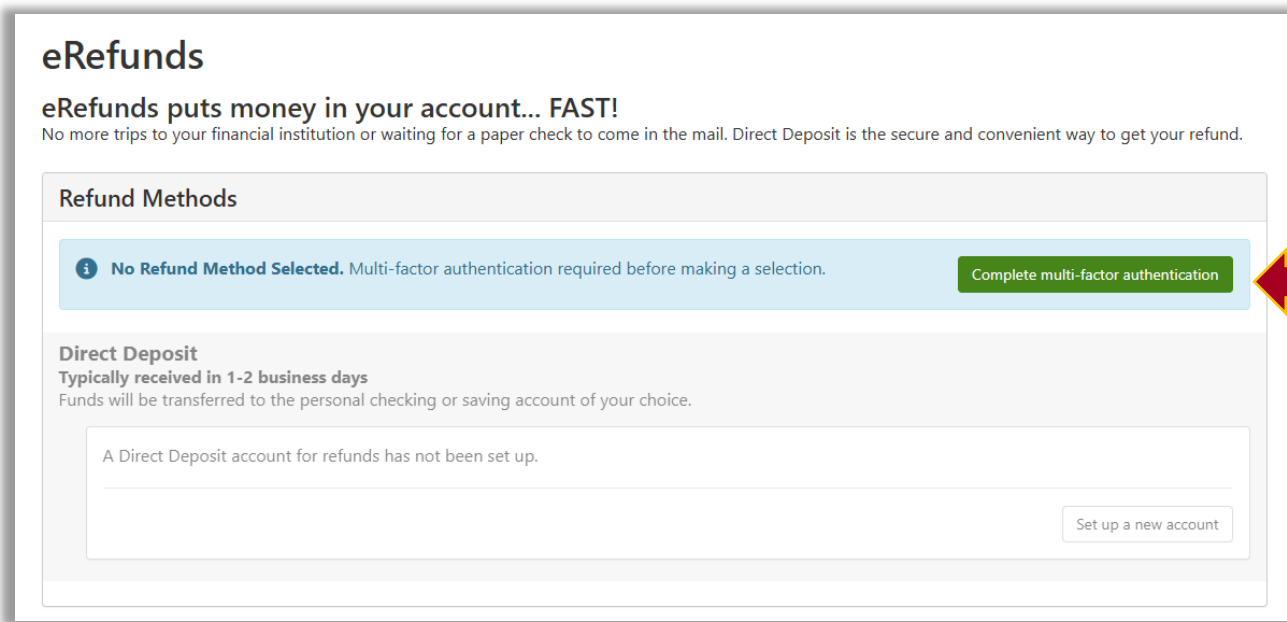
eRefunds

eRefunds puts money in your account... FAST!
No more trips to your financial institution or waiting for a paper check to come in the mail. Direct Deposit is the secure and convenient way to get your refund.

Refund Methods

No Refund Method Selected. Multi-factor authentication required before making a selection.

Complete multi-factor authentication

Direct Deposit
Typically received in 1-2 business days
Funds will be transferred to the personal checking or saving account of your choice.

A Direct Deposit account for refunds has not been set up.

Set up a new account